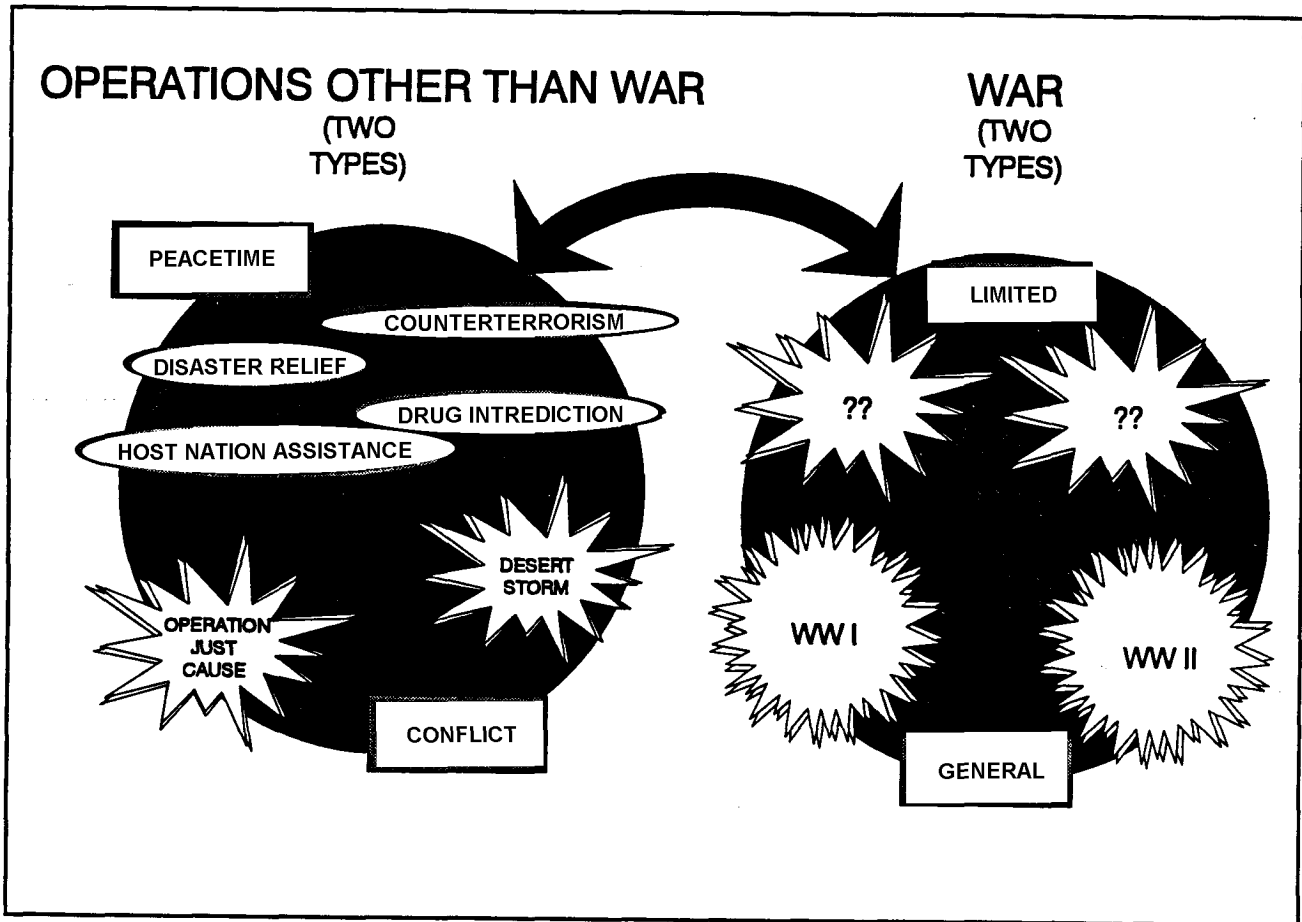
OPERATIONS OTHER THAN WAR
(TWO TYPES)

WAR
(TWO TYPES)

PEACETIME

COUNTERTERRORISM

DISASTER RELIEF

DRUG INTREDICTION

HOST NATION ASSISTANCE

DESERT STORM

OPERATION JUST CAUSE

CONFLICT

LIMITED

??

??

WW I

WW II

GENERAL